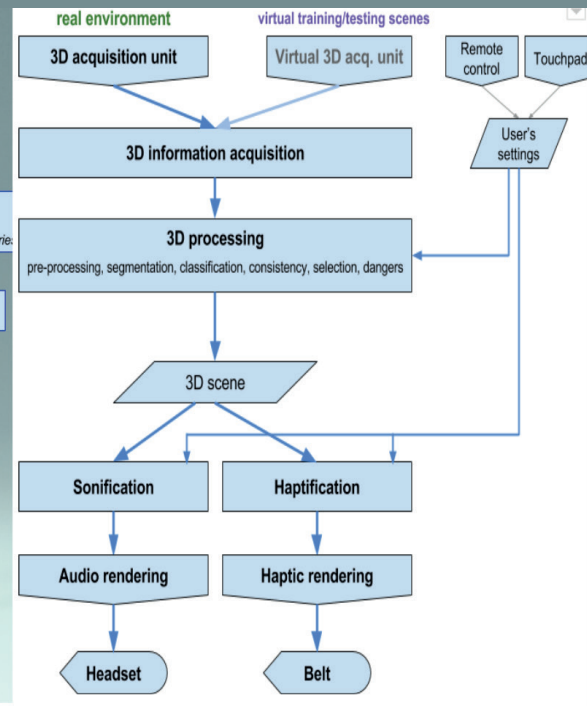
real environment

virtual training/testing scenes

3D acquisition unit

Virtual 3D acq. unit

Remote control

Touchpad

User's settings

3D information acquisition

rie:

3D processing

pre-processing, segmentation, classification, consistency, selection, dangers

3D scene

Sonification

Haptification

Audio rendering

Haptic rendering

Headset

Belt